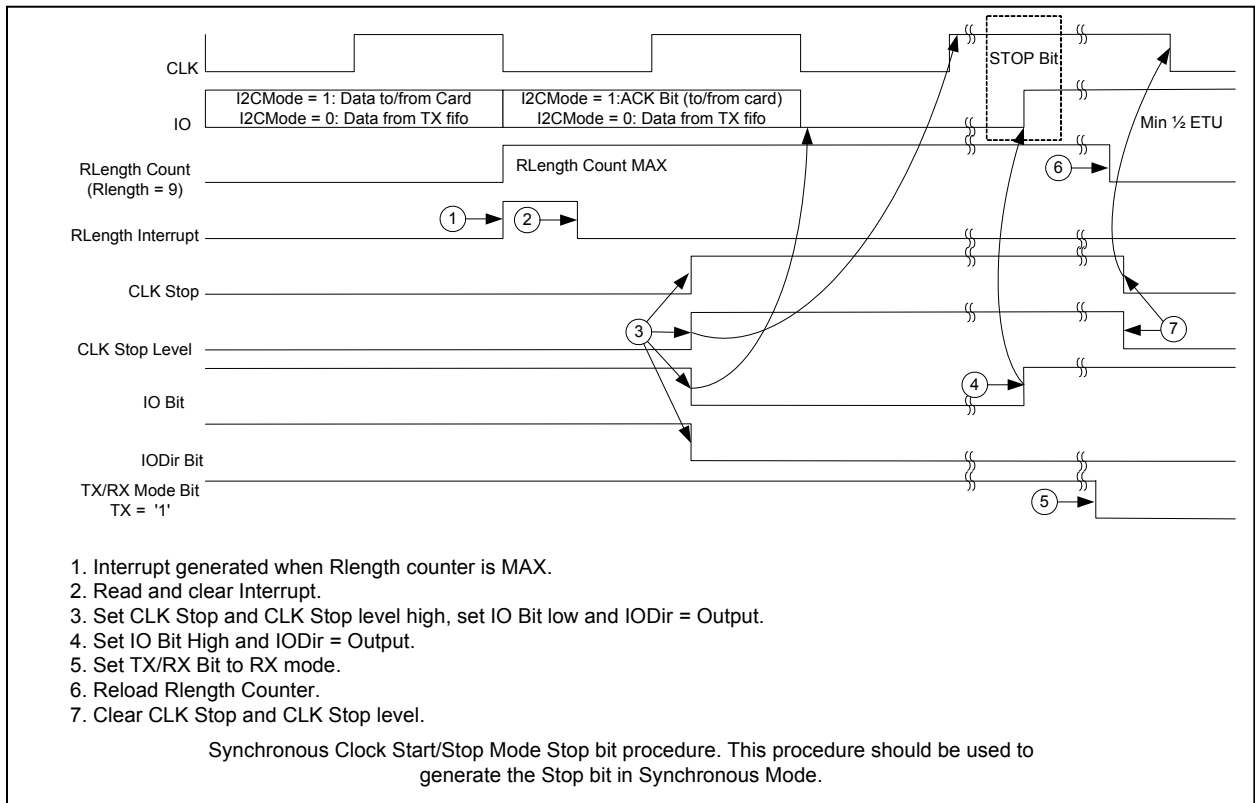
CLK

STOP Bit

I2CMode = 1: Data to/from Card
I2CMode = 0: Data from TX fifo

I2CMode = 1:ACK Bit (to/from card)
I2CMode = 0: Data from TX fifo

IO

Min ½ ETU

RLength Count (Rlength = 9)

RLength Count MAX

6

RLength Interrupt

1

2

CLK Stop

3

7

CLK Stop Level

4

IO Bit

IODir Bit

TX/RX Mode Bit TX = '1'

5

1. Interrupt generated when Rlength counter is MAX.
2. Read and clear Interrupt.
3. Set CLK Stop and CLK Stop level high, set IO Bit low and IODir = Output.
4. Set IO Bit High and IODir = Output.
5. Set TX/RX Bit to RX mode.
6. Reload Rlength Counter.
7. Clear CLK Stop and CLK Stop level.

Synchronous Clock Start/Stop Mode Stop bit procedure. This procedure should be used to generate the Stop bit in Synchronous Mode.